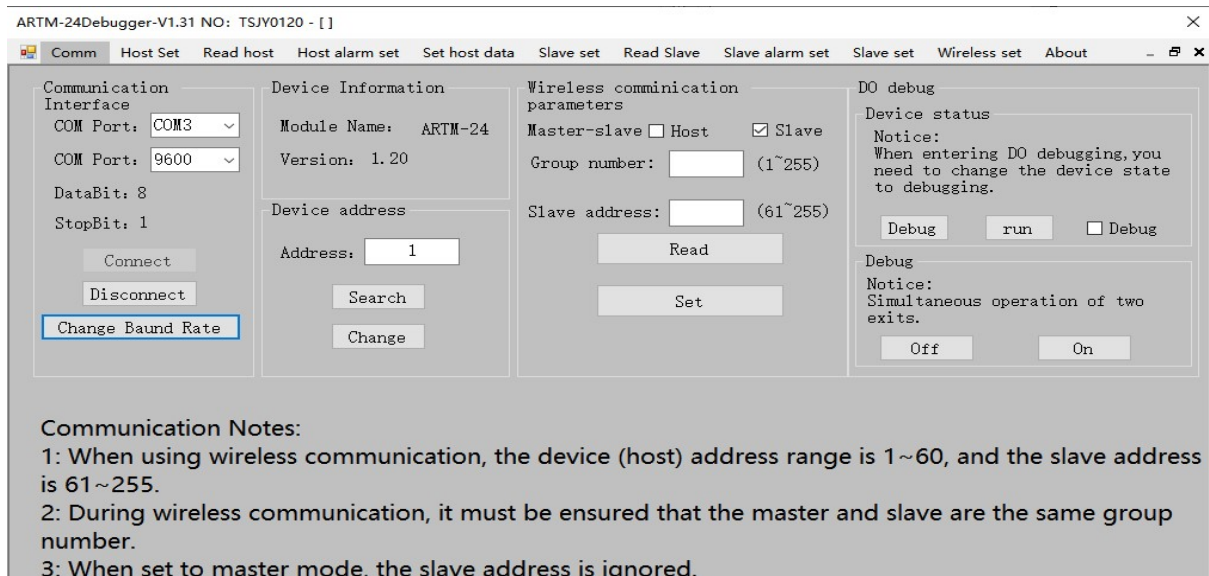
ARTM-24Debugger-V1.31 NO: TSJY0120 - [ ]

Comm Host Set Read host Host alarm set Set host data Slave set Read Slave Slave alarm set Slave set Wireless set About

Communication Interface
COM Port: COM3
COM Port: 9600
DataBit: 8
StopBit: 1
Connect
Disconnect
Change Baund Rate

Device Information
Module Name: ARTM-24
Version: 1.20

Device address
Address: 1
Search
Change

Wireless comminication parameters
Master-slave ☐ Host ☑ Slave
Group number: (1~255)
Slave address: (61~255)
Read
Set

DO debug
Device status
Notice:
When entering DO debugging, you need to change the device state to debugging.
Debug run ☐ Debug

Debug
Notice:
Simultaneous operation of two exits.
Off On

Communication Notes:
1: When using wireless communication, the device (host) address range is 1~60, and the slave address is 61~255.
2: During wireless communication, it must be ensured that the master and slave are the same group number.
3: When set to master mode, the slave address is ignored.